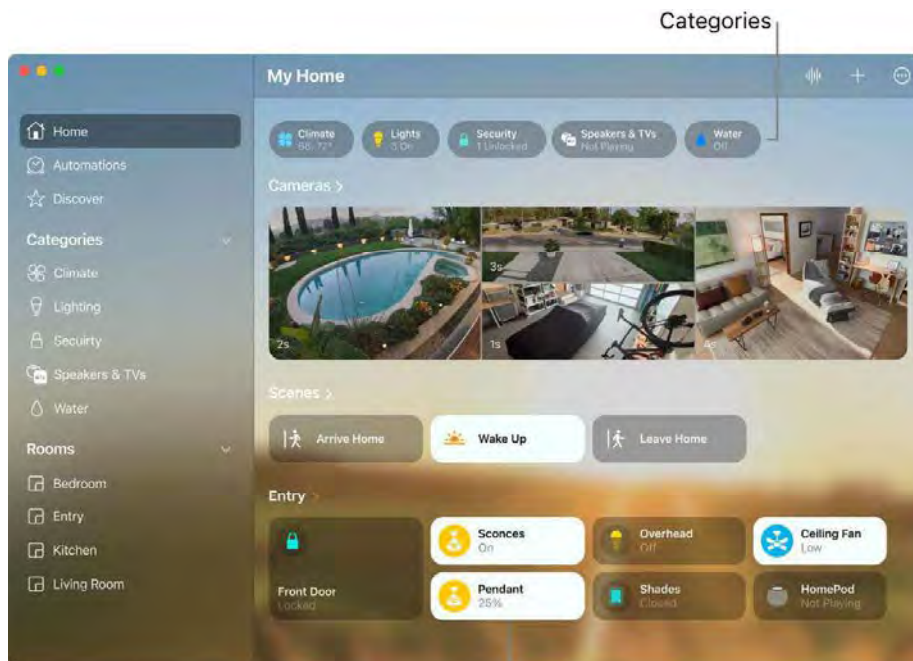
Categories

My Home

Home
Automations
Discover
Categories
Climate
Lighting
Security
Speakers & TVs
Water
Rooms
Bedroom
Entry
Kitchen
Living Room

Climate 68–72°
Lights 3 On
Security 1 Unlocked
Speakers & TVs Not Playing
Water Off

Cameras >
2s
3s
1s
4s

Scenes >
Arrive Home
Wake Up
Leave Home

Entry >
Front Door Locked
Sconces On
Overhead Off
Ceiling Fan Low
Pendant 25%
Shades Closed
HomePod Not Playing